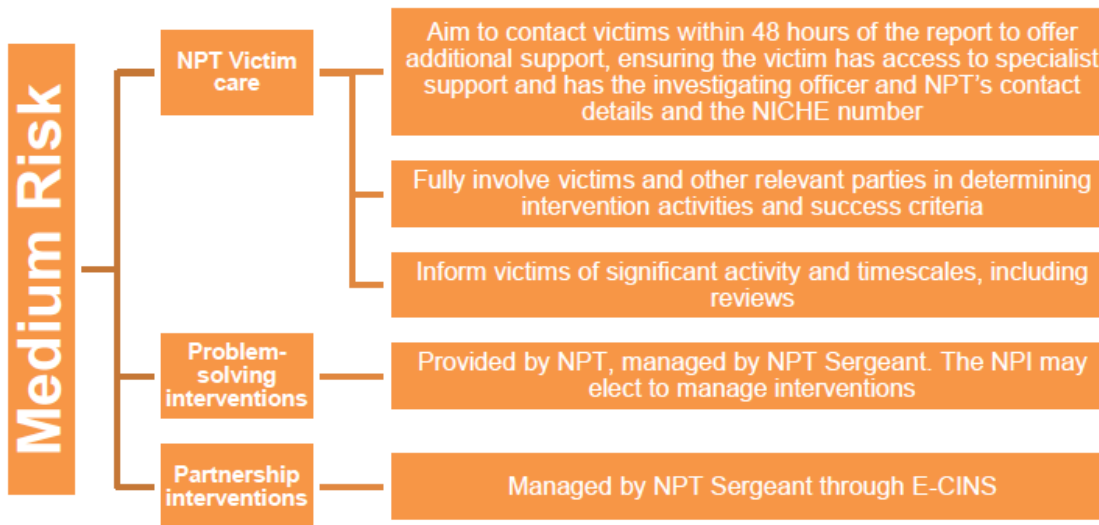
Medium Risk

NPT Victim care

Aim to contact victims within 48 hours of the report to offer additional support, ensuring the victim has access to specialist support and has the investigating officer and NPT's contact details and the NICHE number

Fully involve victims and other relevant parties in determining intervention activities and success criteria

Inform victims of significant activity and timescales, including reviews

Problem-solving interventions

Provided by NPT, managed by NPT Sergeant. The NPI may elect to manage interventions

Partnership interventions

Managed by NPT Sergeant through E-CINS